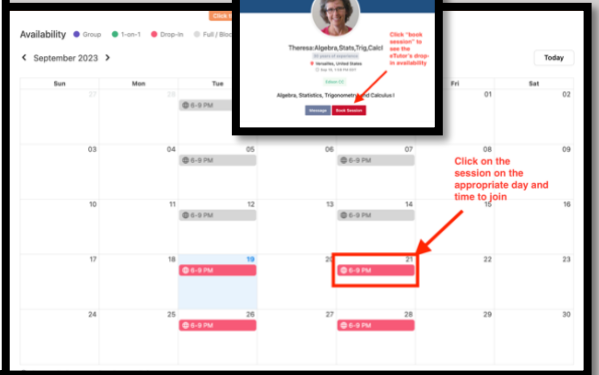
Availability ● Group ● 1-on-1 ● Drop-In ● Full / Block

Click

Theresa:Algebra,Stats,Trig,Calcl

Versailles, United States

Algebra, Statistics, Trigonometry and Calculus I

Message Book Session

Click "book session" to see the eTutor's drop-in availability

September 2023

Today

| Sun | Mon | Tue | Wed | Thu | Fri | Sat |
|---|---|---|---|---|---|---|
| 27 | 28 | 29 6-9 PM | 30 | 31 | 01 | 02 |
| 03 | 04 | 05 6-9 PM | 06 | 07 6-9 PM | 08 | 09 |
| 10 | 11 | 12 6-9 PM | 13 | 14 6-9 PM | 15 | 16 |
| 17 | 18 | 19 6-9 PM | 20 | 21 6-9 PM | 22 | 23 |
| 24 | 25 | 26 6-9 PM | 27 | 28 6-9 PM | 29 | 30 |

Click on the session on the appropriate day and time to join